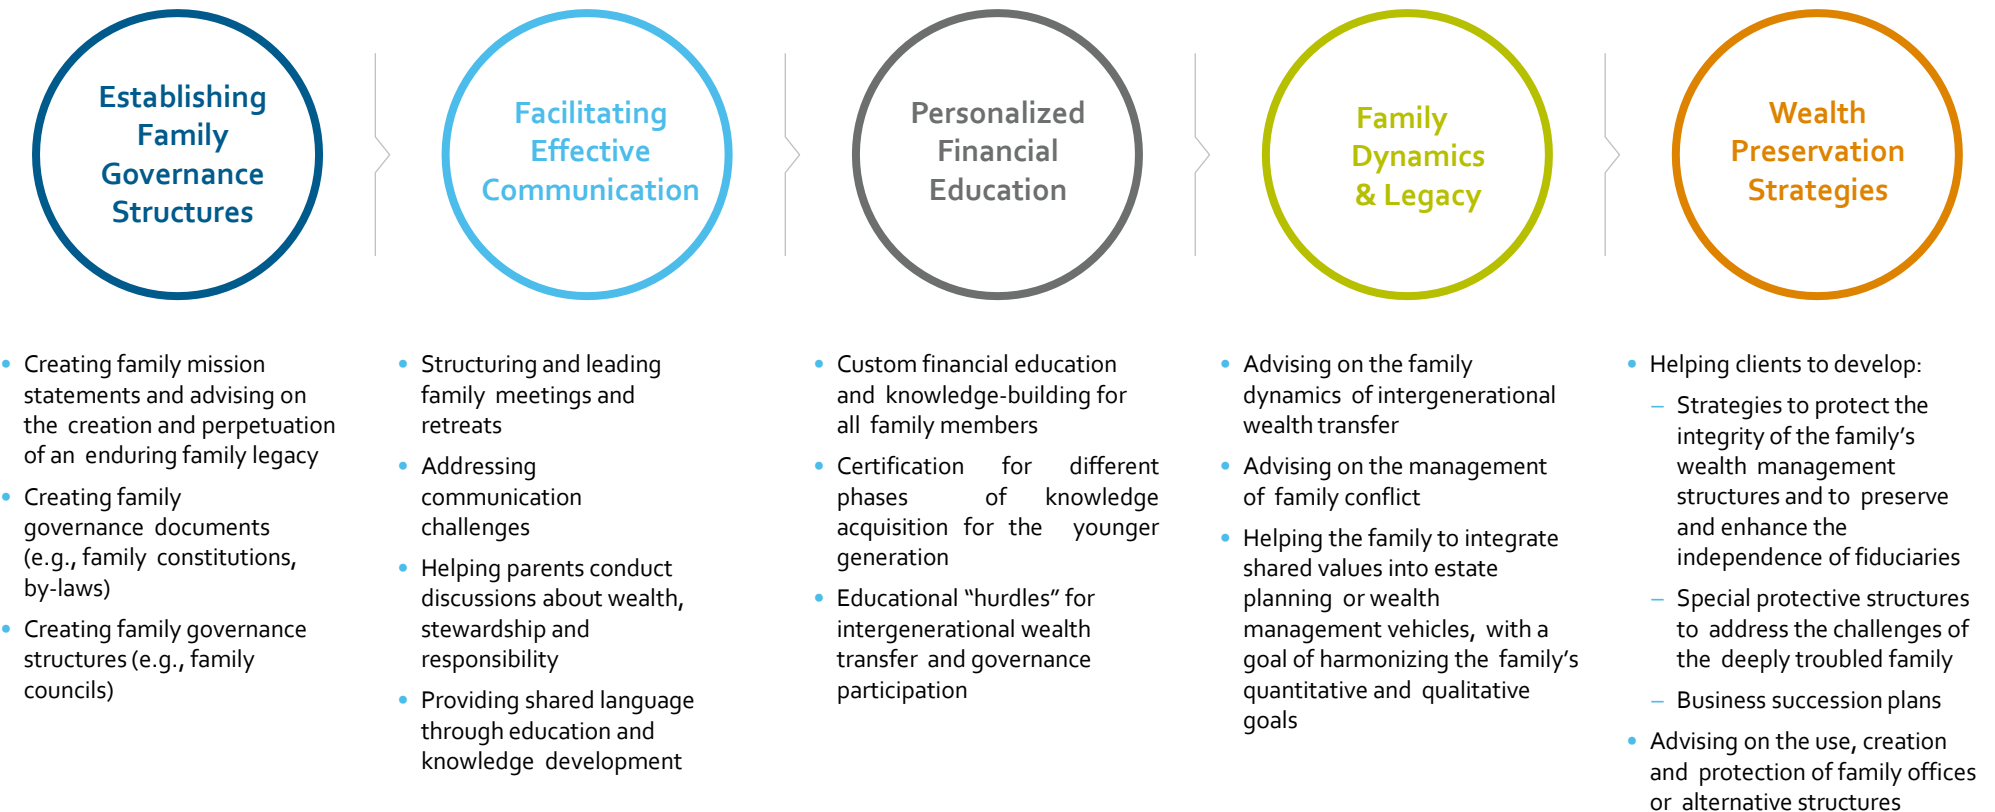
Establishing Family Governance Structures

Facilitating Effective Communication

Personalized Financial Education

Family Dynamics & Legacy

Wealth Preservation Strategies

- Creating family mission statements and advising on the creation and perpetuation of an enduring family legacy
- Creating family governance documents (e.g., family constitutions, by-laws)
- Creating family governance structures (e.g., family councils)

- Structuring and leading family meetings and retreats
- Addressing communication challenges
- Helping parents conduct discussions about wealth, stewardship and responsibility
- Providing shared language through education and knowledge development

- Custom financial education and knowledge-building for all family members
- Certification for different phases of knowledge acquisition for the younger generation
- Educational "hurdles" for intergenerational wealth transfer and governance participation

- Advising on the family dynamics of intergenerational wealth transfer
- Advising on the management of family conflict
- Helping the family to integrate shared values into estate planning or wealth management vehicles, with a goal of harmonizing the family's quantitative and qualitative goals

- Helping clients to develop:
  – Strategies to protect the integrity of the family's wealth management structures and to preserve and enhance the independence of fiduciaries
  – Special protective structures to address the challenges of the deeply troubled family
  – Business succession plans
- Advising on the use, creation and protection of family offices or alternative structures